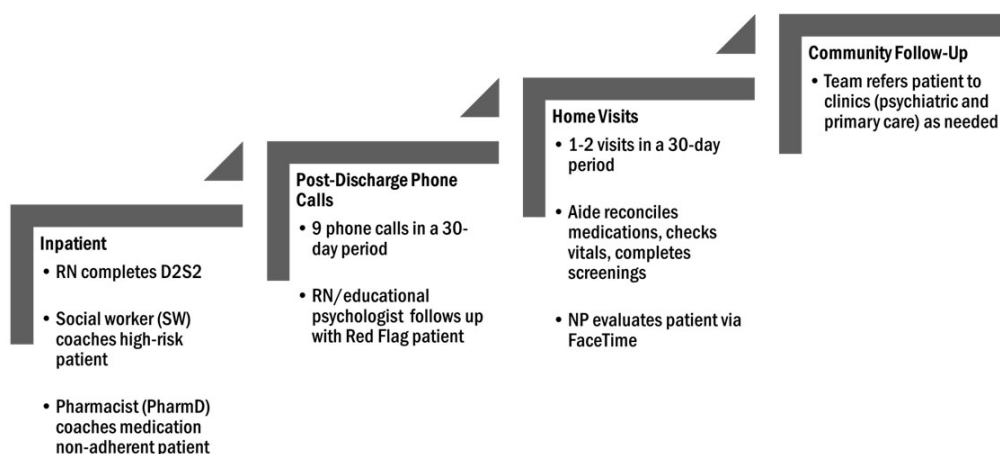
Inpatient
• RN completes D2S2
• Social worker (SW) coaches high-risk patient
• Pharmacist (PharmD) coaches medication non-adherent patient

Post-Discharge Phone Calls
• 9 phone calls in a 30-day period
• RN/educational psychologist follows up with Red Flag patient

Home Visits
• 1-2 visits in a 30-day period
• Aide reconciles medications, checks vitals, completes screenings
• NP evaluates patient via FaceTime

Community Follow-Up
• Team refers patient to clinics (psychiatric and primary care) as needed